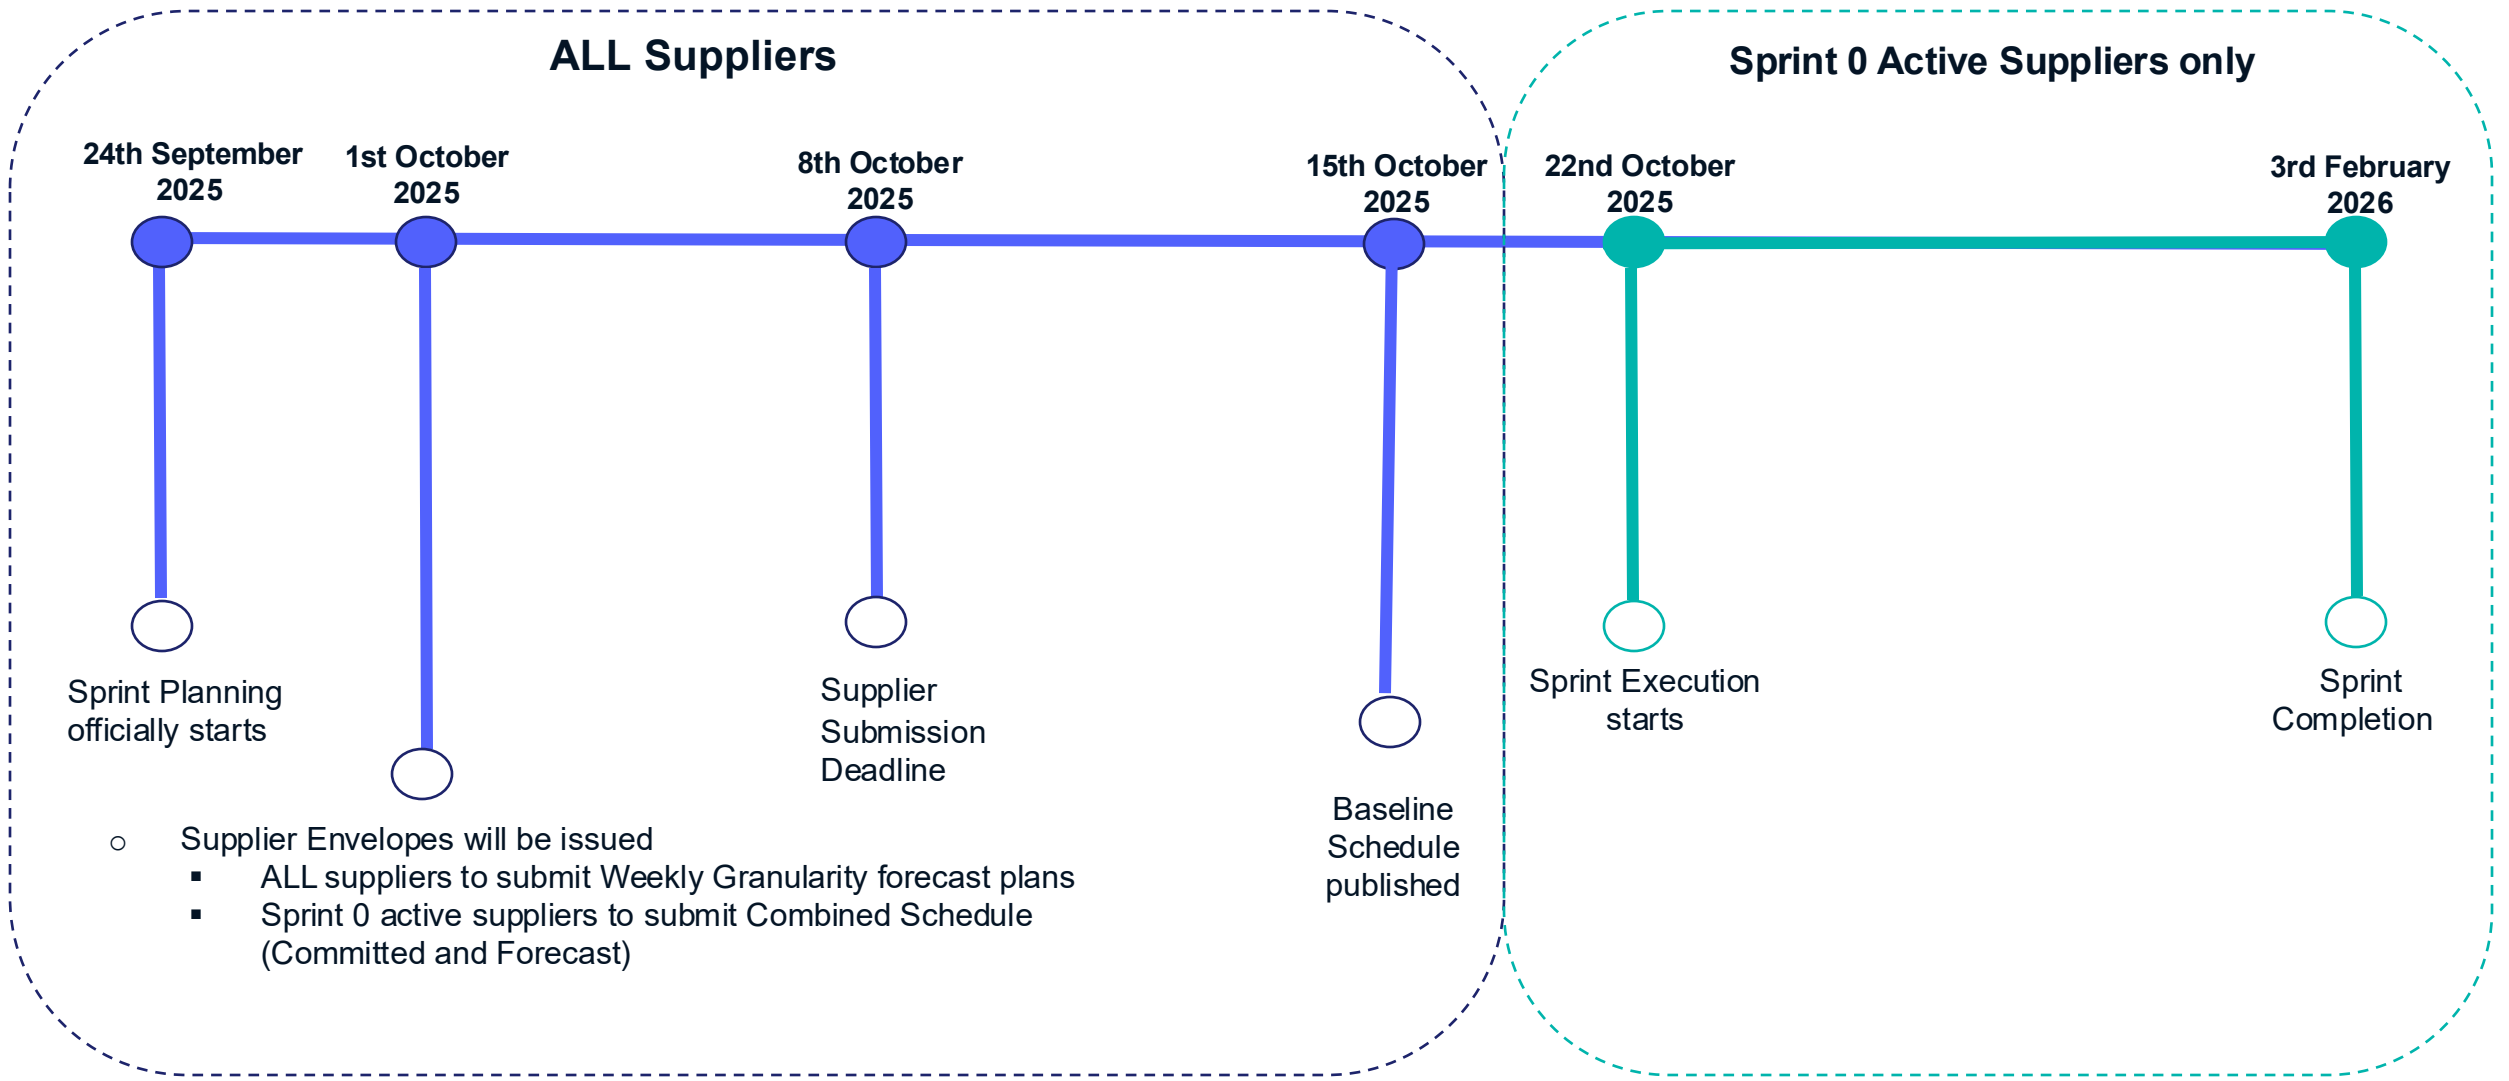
ALL Suppliers

Sprint 0 Active Suppliers only

24th September 2025

1st October 2025

8th October 2025

15th October 2025

22nd October 2025

3rd February 2026

Sprint Planning officially starts

Supplier Submission Deadline

Baseline Schedule published

Sprint Execution starts

Sprint Completion

○ Supplier Envelopes will be issued
▪ ALL suppliers to submit Weekly Granularity forecast plans
▪ Sprint 0 active suppliers to submit Combined Schedule (Committed and Forecast)